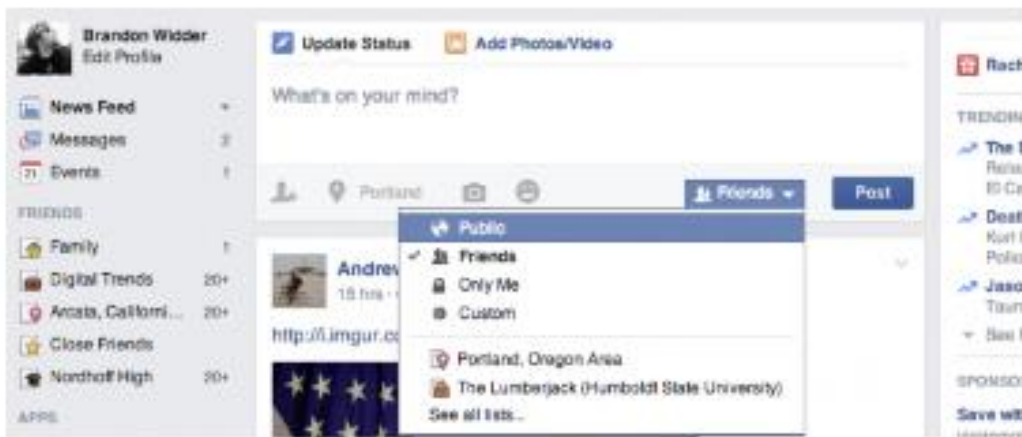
Brandon Widder
Edit Profile

News Feed
Messages 2
Events 1

FRIENDS
Family 1
Digital Trends 20+
Arcata, Californi... 20+
Close Friends
Nordhoff High 20+

APPS

Update Status
Add Photos/Video

What's on your mind?

Portland
Friends
Post

Public
✓ Friends
Only Me
Custom
Portland, Oregon Area
The Lumberjack (Humboldt State University)
See all lists...

Andrew
15 hrs ·

http://i.imgur.co

Rach

TRENDIN
The
Relea
El Ca
Deat
Kurt
Polic
Jaso
Taun
See

SPONSO
Save wit
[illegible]